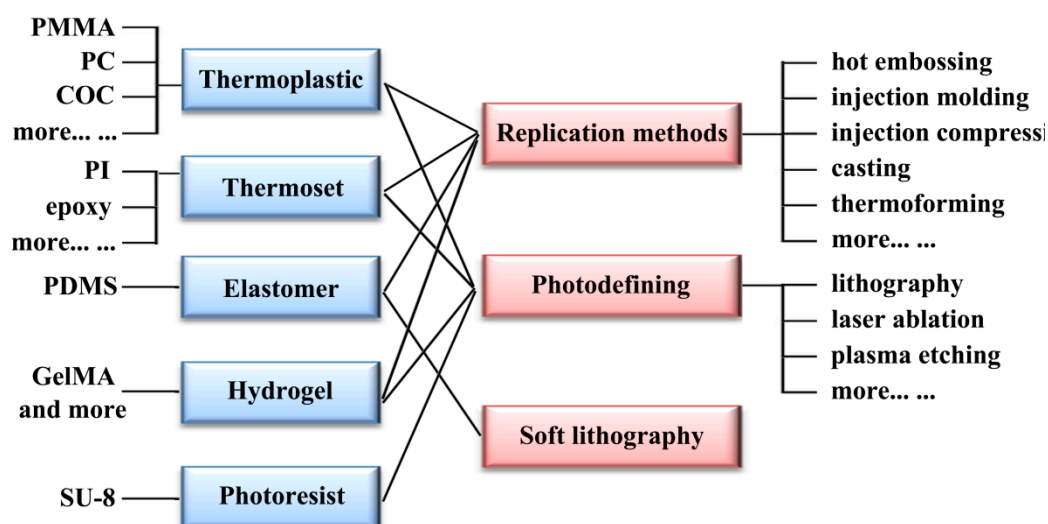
PMMA
PC
COC
more... ...

Thermoplastic

PI
epoxy
more... ...

Thermoset

PDMS

Elastomer

GelMA and more

Hydrogel

SU-8

Photoresist

Replication methods

Photodefining

Soft lithography

hot embossing
injection molding
injection compressi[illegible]
casting
thermoforming
more... ...

lithography
laser ablation
plasma etching
more... ...